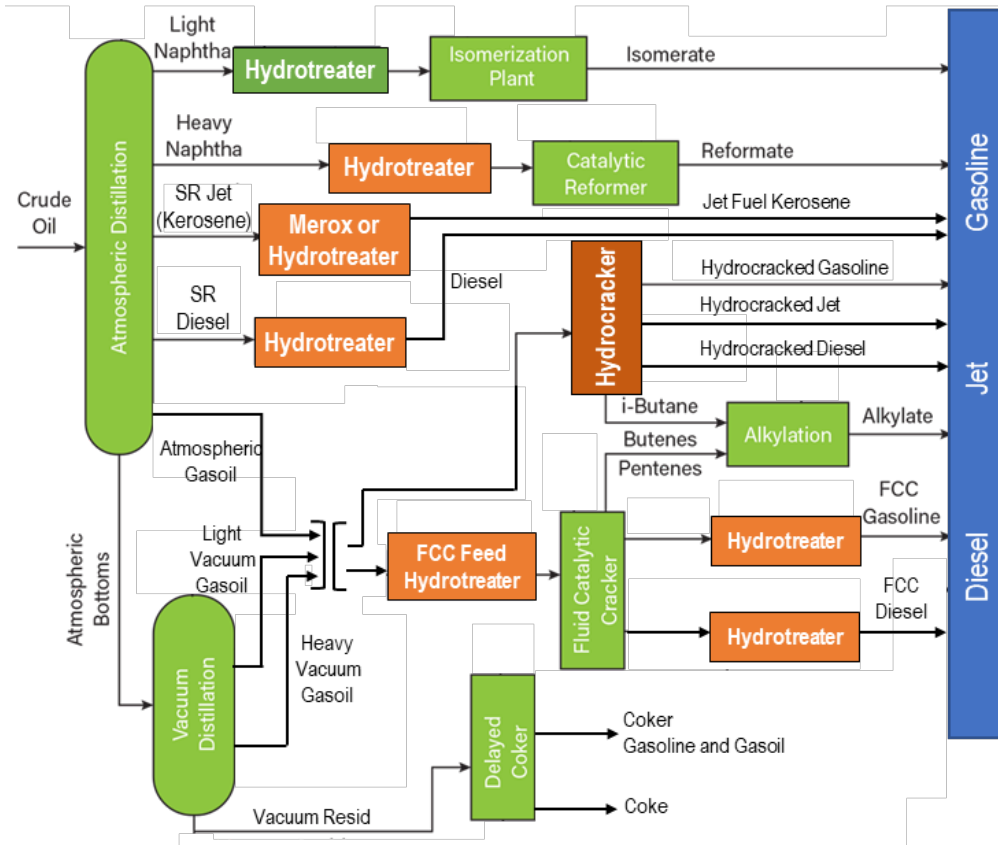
Crude Oil

Atmospheric Distillation

Light Naphtha

Hydrotreater

Isomerization Plant

Isomerate

Heavy Naphtha

Hydrotreater

Catalytic Reformer

Reformate

SR Jet (Kerosene)

Merox or Hydrotreater

Jet Fuel Kerosene

SR Diesel

Hydrotreater

Diesel

Hydrocracker

Hydrocracked Gasoline

Hydrocracked Jet

Hydrocracked Diesel

i-Butane

Alkylation

Alkylate

Butenes

Pentenes

Atmospheric Gasoil

Atmospheric Bottoms

Light Vacuum Gasoil

FCC Feed Hydrotreater

Fluid Catalytic Cracker

Hydrotreater

FCC Gasoline

Hydrotreater

FCC Diesel

Vacuum Distillation

Heavy Vacuum Gasoil

Delayed Coker

Coker Gasoline and Gasoil

Coke

Vacuum Resid

Gasoline

Jet

Diesel